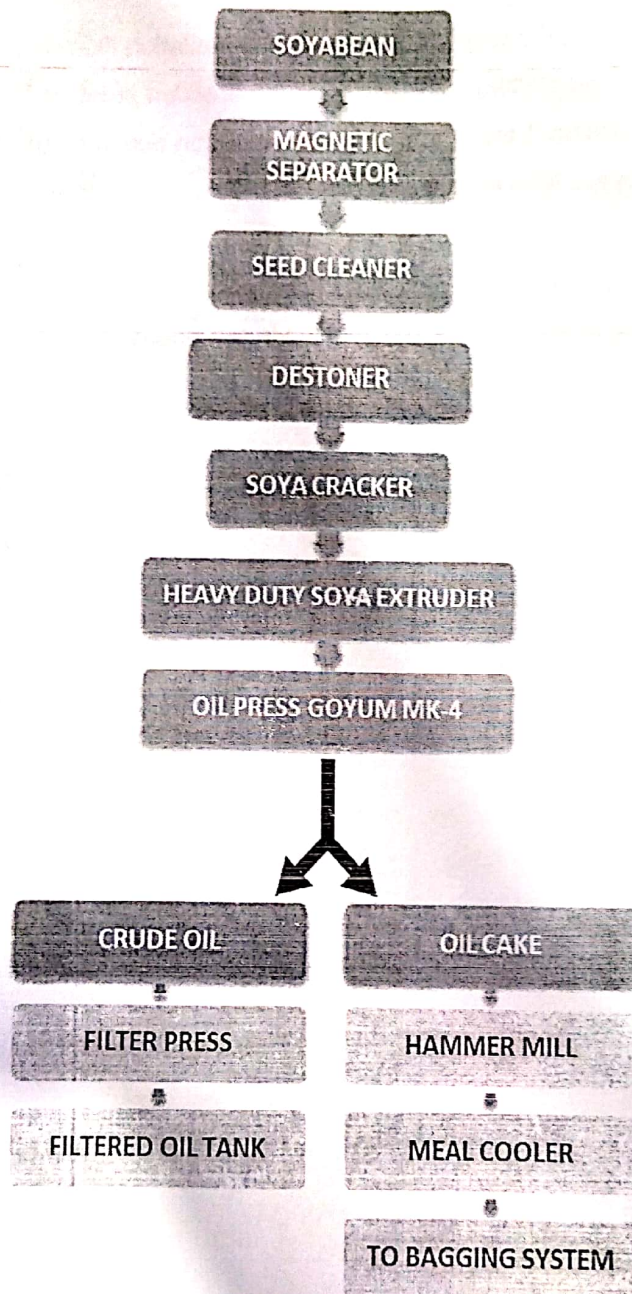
SOYABEAN

MAGNETIC SEPARATOR

SEED CLEANER

DESTONER

SOYA CRACKER

HEAVY DUTY SOYA EXTRUDER

OIL PRESS GOYUM MK-4

CRUDE OIL

FILTER PRESS

FILTERED OIL TANK

OIL CAKE

HAMMER MILL

MEAL COOLER

TO BAGGING SYSTEM